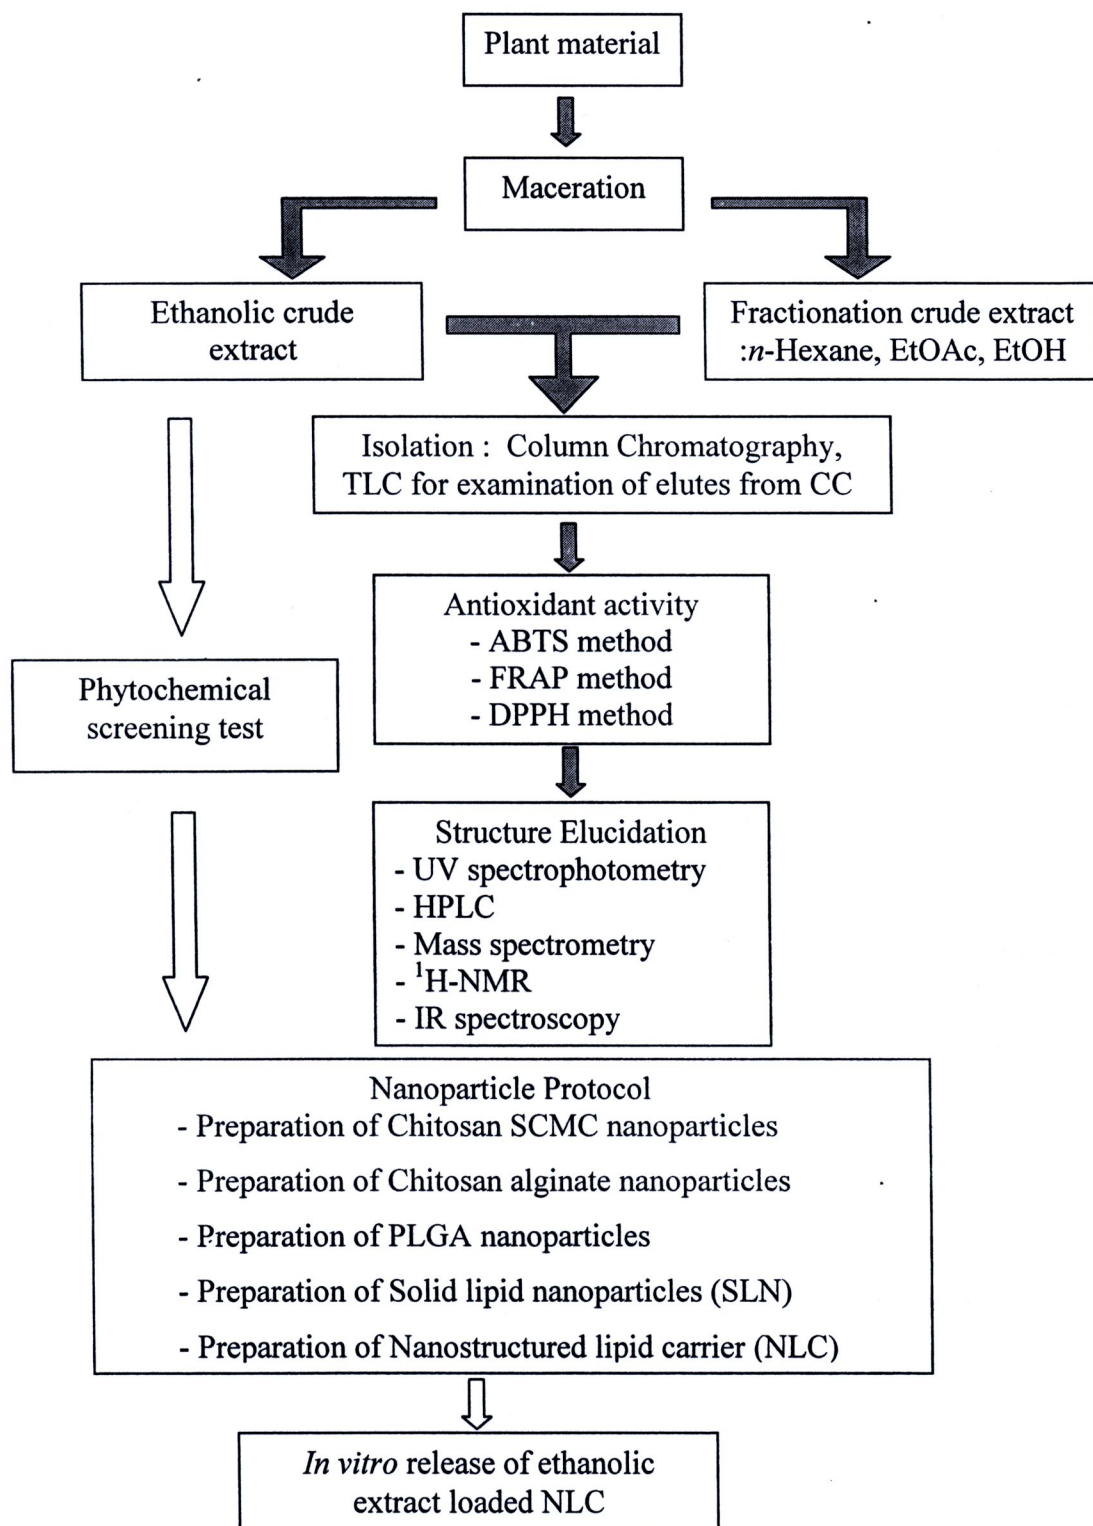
Plant material

Maceration

Ethanolic crude extract

Fractionation crude extract :n-Hexane, EtOAc, EtOH

Isolation : Column Chromatography, TLC for examination of elutes from CC

Antioxidant activity
- ABTS method
- FRAP method
- DPPH method

Phytochemical screening test

Structure Elucidation
- UV spectrophotometry
- HPLC
- Mass spectrometry
- $^{1}$H-NMR
- IR spectroscopy

Nanoparticle Protocol
- Preparation of Chitosan SCMC nanoparticles
- Preparation of Chitosan alginate nanoparticles
- Preparation of PLGA nanoparticles
- Preparation of Solid lipid nanoparticles (SLN)
- Preparation of Nanostructured lipid carrier (NLC)

In vitro release of ethanolic extract loaded NLC